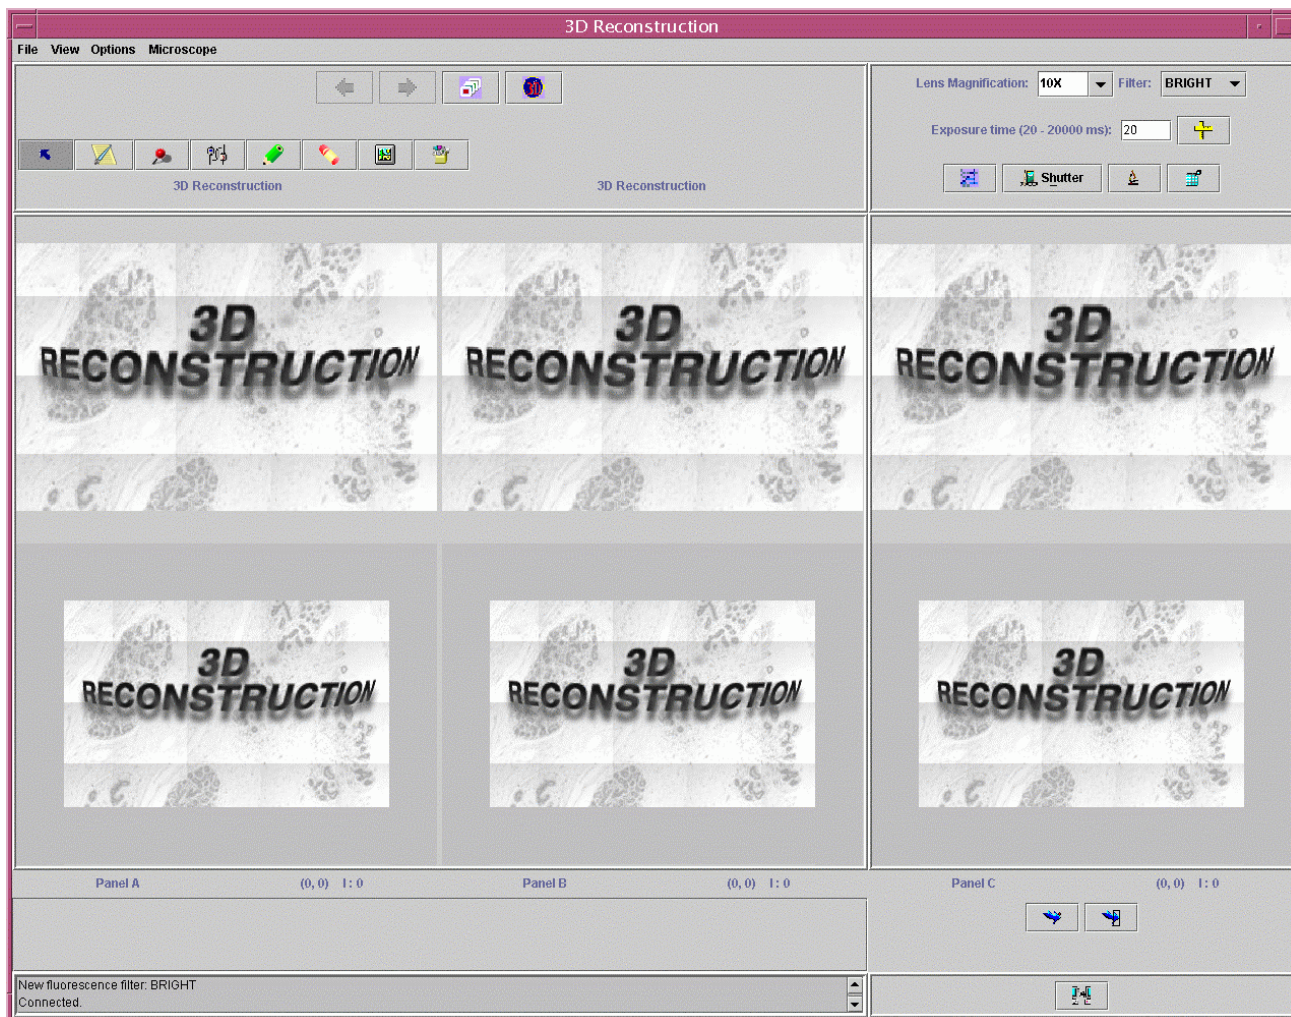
3D Reconstruction

File View Options Microscope

3D Reconstruction

3D Reconstruction

Lens Magnification: 10X Filter: BRIGHT

Exposure time (20 - 20000 ms): 20

Shutter

3D RECONSTRUCTION

3D RECONSTRUCTION

3D RECONSTRUCTION

3D RECONSTRUCTION

3D RECONSTRUCTION

3D RECONSTRUCTION

Panel A (0, 0) I: 0

Panel B (0, 0) I: 0

Panel C (0, 0) I: 0

New fluorescence filter: BRIGHT
Connected.